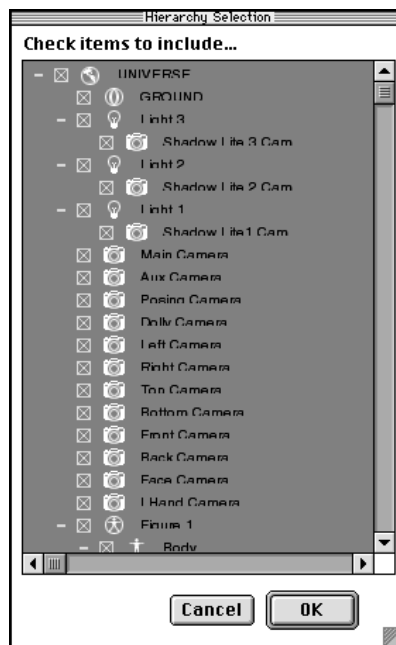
Hierarchy Selection

Check items to include...

UNIVERSE
GROUND
Light 3
Shadow Lite 3 Cam
Light 2
Shadow Lite 2 Cam
Light 1
Shadow Lite1 Cam
Main Camera
Aux Camera
Posing Camera
Dolly Camera
Left Camera
Right Camera
Top Camera
Bottom Camera
Front Camera
Back Camera
Face Camera
LHand Camera
Figure 1
Body

Cancel
OK